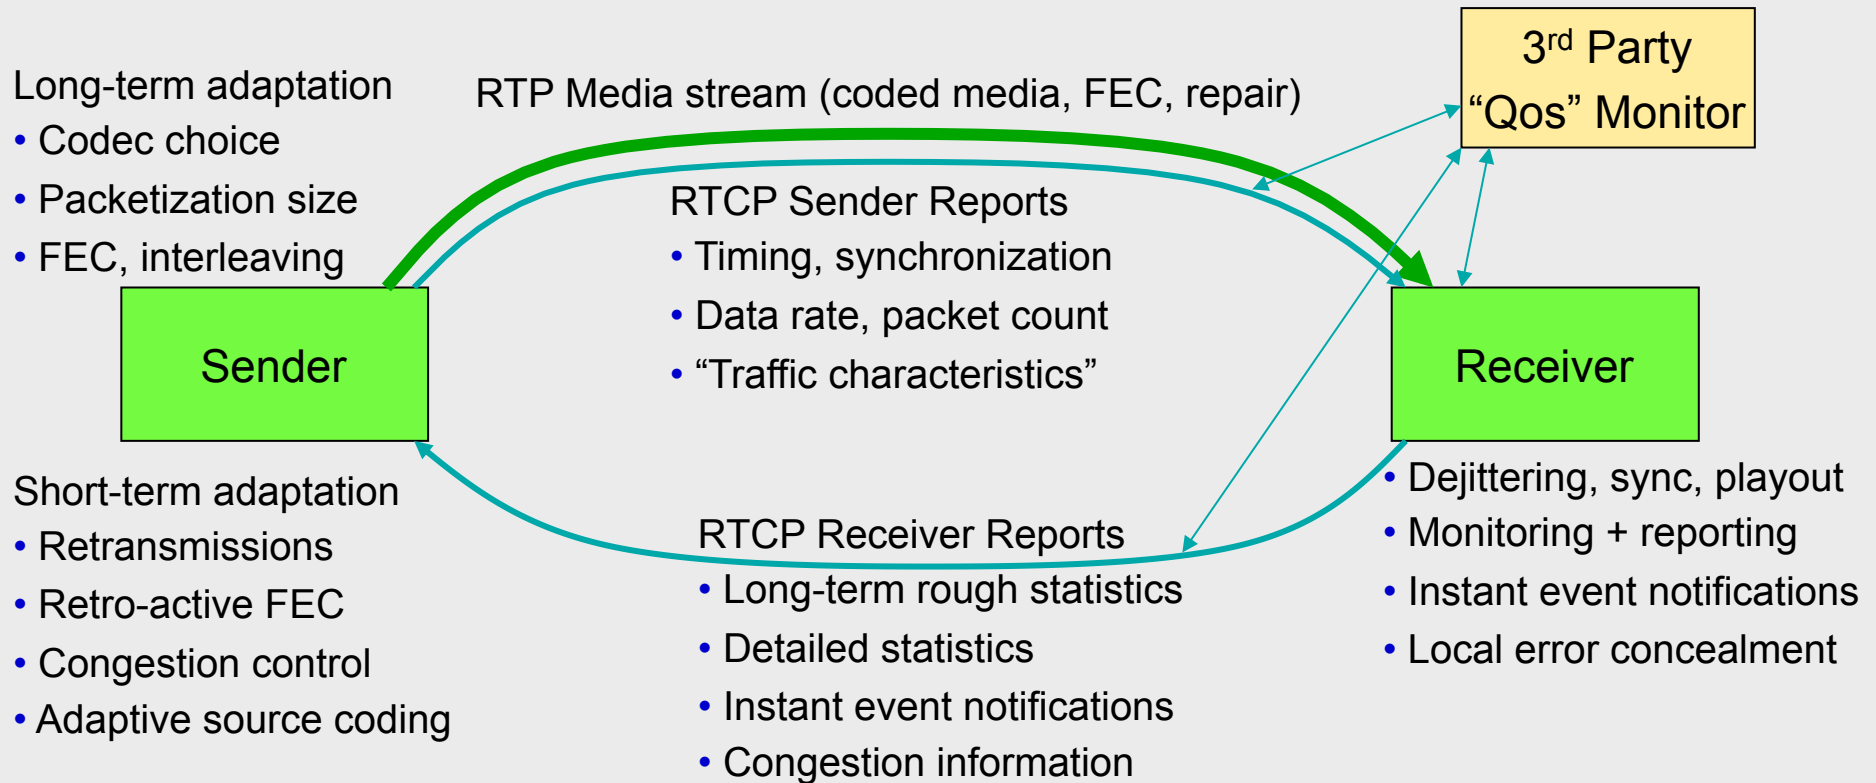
Long-term adaptation
• Codec choice
• Packetization size
• FEC, interleaving

RTP Media stream (coded media, FEC, repair)

$3^{rd}$ Party
“Qos” Monitor

RTCP Sender Reports
• Timing, synchronization
• Data rate, packet count
• “Traffic characteristics”

Sender

Receiver

Short-term adaptation
• Retransmissions
• Retro-active FEC
• Congestion control
• Adaptive source coding

RTCP Receiver Reports
• Long-term rough statistics
• Detailed statistics
• Instant event notifications
• Congestion information

• Dejittering, sync, playout
• Monitoring + reporting
• Instant event notifications
• Local error concealment